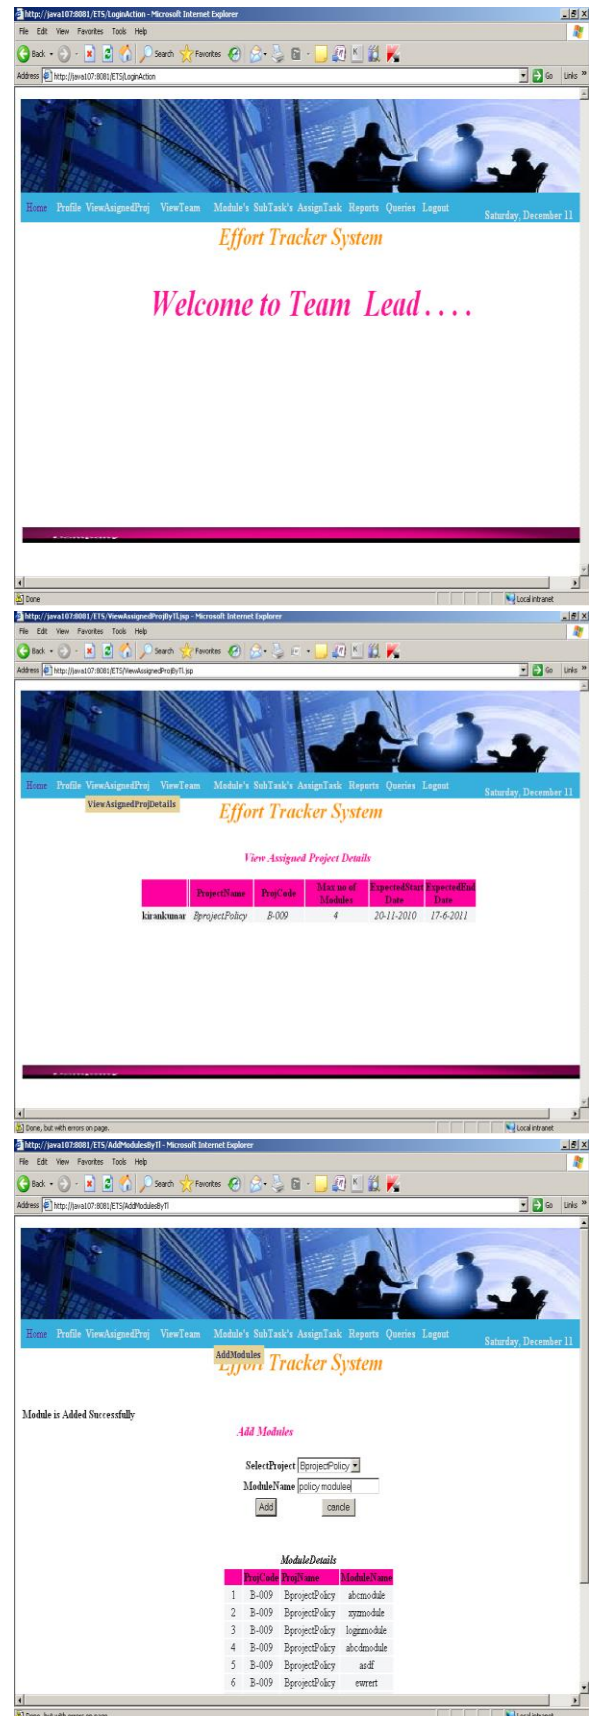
http://java107:8081/ETS/LoginAction - Microsoft Internet Explorer
File Edit View Favorites Tools Help
Back Search Favorites
Address http://java107:8081/ETS/LoginAction
Go Links

Home Profile ViewAsignedProj ViewTeam Module's SubTask's AssignTask Reports Queries Logout
Saturday, December 11

Effort Tracker System

Welcome to Team Lead....

Done
Local intranet

http://java107:8081/ETS/ViewAssignedProjByTl.jsp - Microsoft Internet Explorer
File Edit View Favorites Tools Help
Back Search Favorites
Address http://java107:8081/ETS/ViewAssignedProjByTl.jsp
Go Links

Home Profile ViewAsignedProj ViewTeam Module's SubTask's AssignTask Reports Queries Logout
Saturday, December 11
ViewAsignedProjDetails

Effort Tracker System

View Assigned Project Details

| | ProjectName | ProjCode | Max no of Modules | ExpectedStart Date | ExpectedEnd Date |
|---|---|---|---|---|---|
| kirankumar | BprojectPolicy | B-009 | 4 | 20-11-2010 | 17-6-2011 |

Done, but with errors on page.
Local intranet

http://java107:8081/ETS/AddModulesByTl - Microsoft Internet Explorer
File Edit View Favorites Tools Help
Back Search Favorites
Address http://java107:8081/ETS/AddModulesByTl
Go Links

Home Profile ViewAsignedProj ViewTeam Module's SubTask's AssignTask Reports Queries Logout
Saturday, December 11
AddModules
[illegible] Tracker System

Module is Added Successfully

Add Modules

SelectProject BprojectPolicy
ModuleName policy modulee
Add cancle

ModuleDetails

| | ProjCode | ProjName | ModuleName |
|---|---|---|---|
| 1 | B-009 | BprojectPolicy | abcmodule |
| 2 | B-009 | BprojectPolicy | xyzmodule |
| 3 | B-009 | BprojectPolicy | loginmodule |
| 4 | B-009 | BprojectPolicy | abcdmodule |
| 5 | B-009 | BprojectPolicy | asdf |
| 6 | B-009 | BprojectPolicy | ewrert |

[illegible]
Local intranet